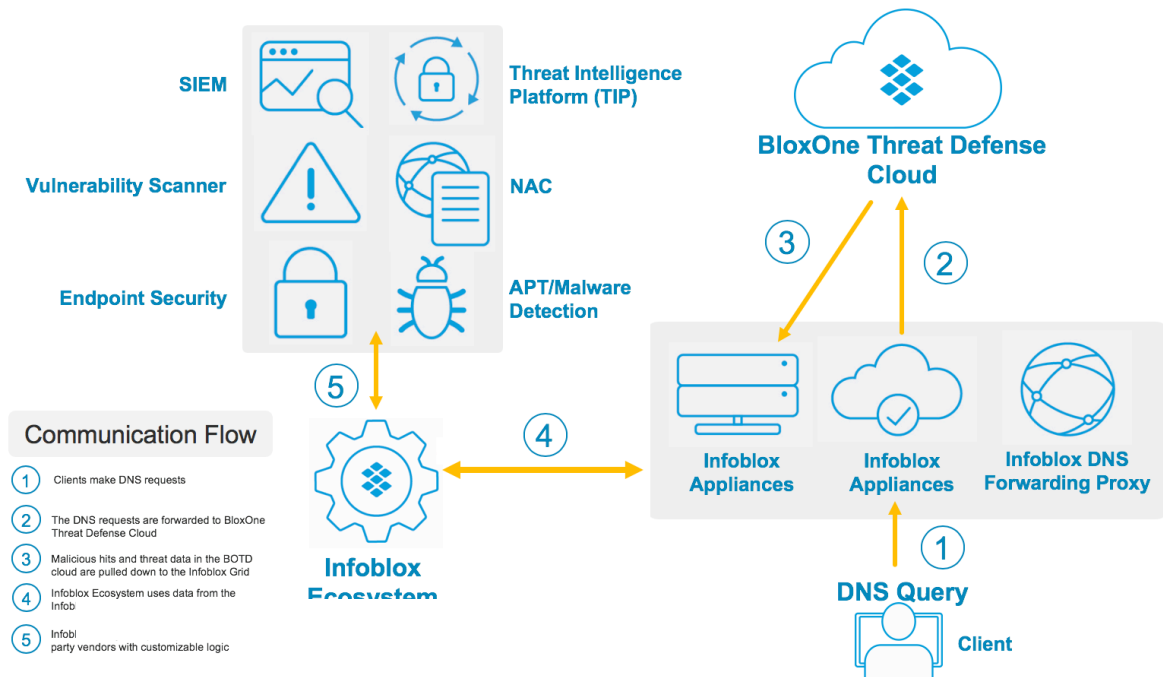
SIEM

Threat Intelligence Platform (TIP)

Vulnerability Scanner

NAC

Endpoint Security

APT/Malware Detection

BloxOne Threat Defense Cloud

3

2

5

Communication Flow

4

Infoblox Appliances

Infoblox Appliances

Infoblox DNS Forwarding Proxy

1 Clients make DNS requests

2 The DNS requests are forwarded to BloxOne Threat Defense Cloud

3 Malicious hits and threat data in the BOTD cloud are pulled down to the Infoblox Grid

4 Infoblox Ecosystem uses data from the Infob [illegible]

5 Infobl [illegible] party vendors with customizable logic

Infoblox Ecosystem

1

DNS Query

Client